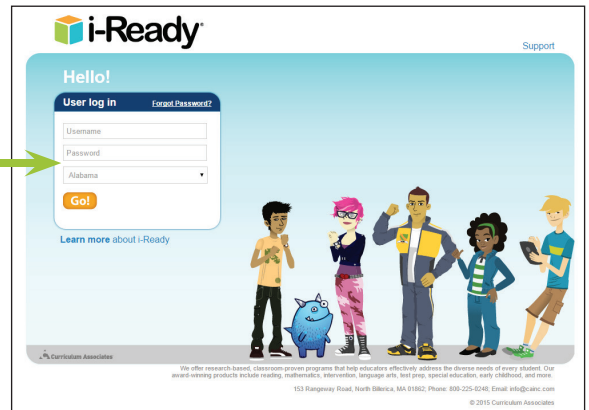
i-Ready®

Support

Hello!

User log in

Forgot Password?

Username

Password

Alabama

Go!

Learn more about i-Ready

Curriculum Associates

We offer research-based, classroom-proven programs that help educators effectively address the diverse needs of every student. Our award-winning products include reading, mathematics, intervention, language arts, test prep, special education, early childhood, and more.

153 Rangeway Road, North Billerica, MA 01862; Phone: 800-225-0248; Email: info@cainc.com

© 2015 Curriculum Associates